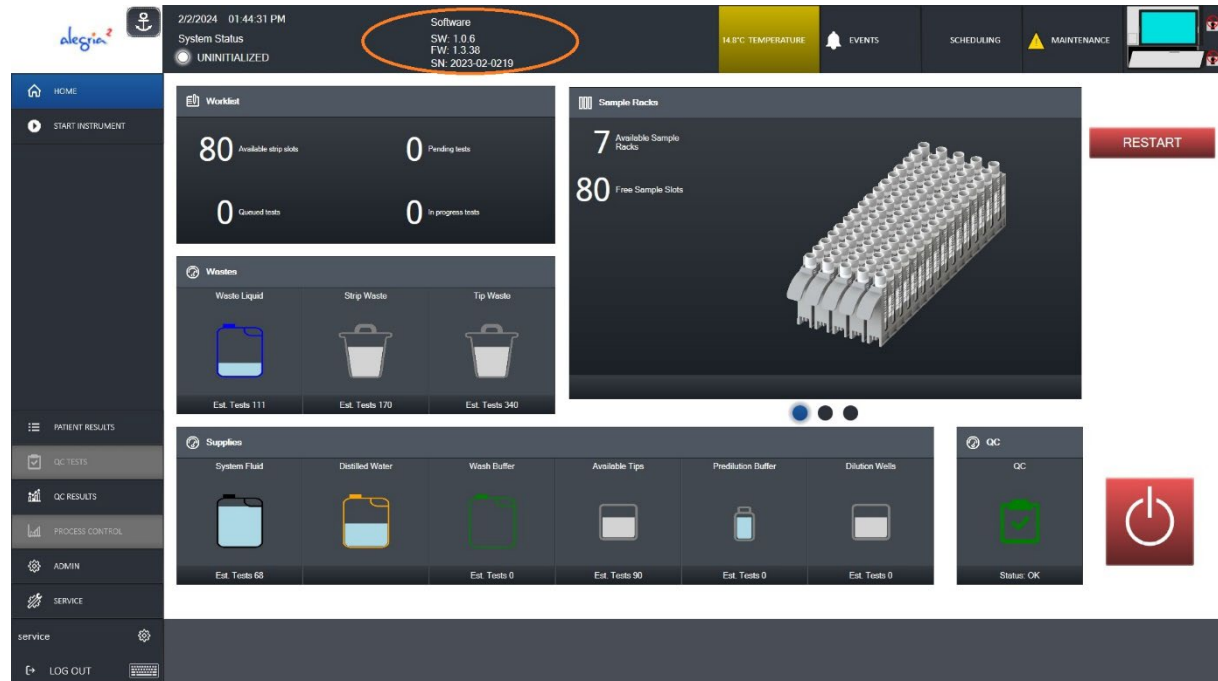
alegria²

2/2/2024 01:44:31 PM
System Status
UNINITIALIZED

Software
SW: 1.0.6
FW: 1.3.38
SN: 2023-02-0219

14.8°C TEMPERATURE
EVENTS
SCHEDULING
MAINTENANCE

HOME
START INSTRUMENT

Worklist
80 Available strip slots
0 Pending tests
0 Queued tests
0 In progress tests

Sample Racks
7 Available Sample Racks
80 Free Sample Slots

RESTART

Wastes
| Waste Liquid | Strip Waste | Tip Waste |
|---|---|---|
| Est. Tests 111 | Est. Tests 170 | Est. Tests 340 |

PATIENT RESULTS
QC TESTS
QC RESULTS
PROCESS CONTROL
ADMIN
SERVICE
service
LOG OUT

Supplies
| System Fluid | Distilled Water | Wash Buffer | Available Tips | Predilution Buffer | Dilution Wells |
|---|---|---|---|---|---|
| Est. Tests 68 | | Est. Tests 0 | Est. Tests 90 | Est. Tests 0 | Est. Tests 0 |

QC
QC
Status: OK